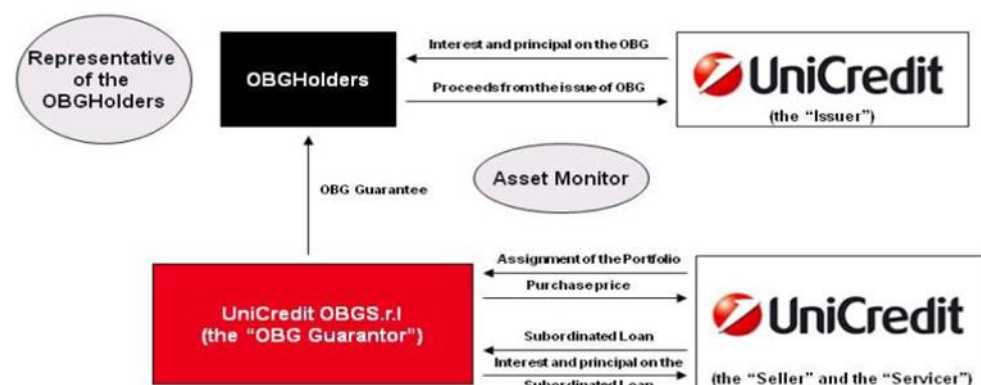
Representative of the OBGHolders

OBGHolders

Interest and principal on the OBG

Proceeds from the issue of OBG

UniCredit
(the "Issuer")

OBG Guarantee

Asset Monitor

Assignment of the Portfolio

Purchase price

UniCredit OBG S.r.l
(the "OBG Guarantor")

Subordinated Loan

Interest and principal on the Subordinated Loan

UniCredit
(the "Seller" and the "Servicer")